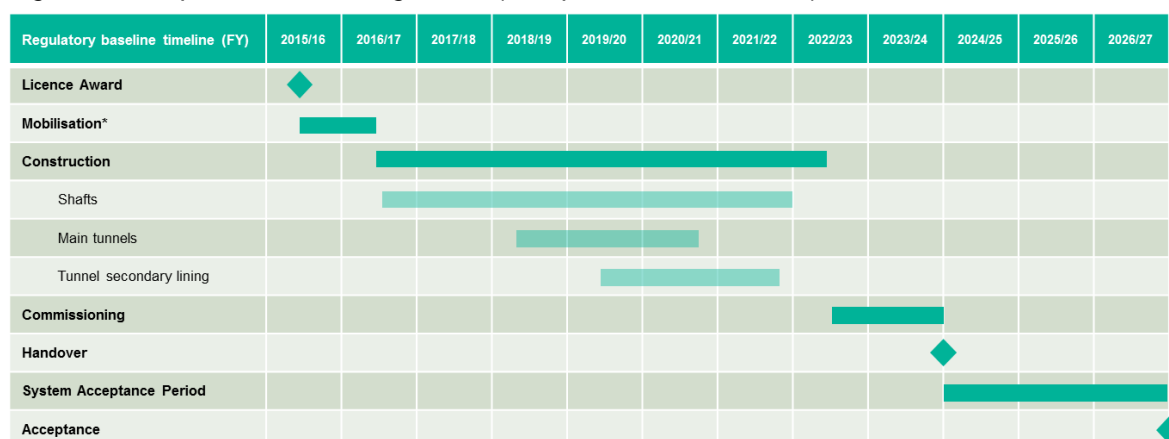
| Regulatory baseline timeline (FY) | 2015/16 | 2016/17 | 2017/18 | 2018/19 | 2019/20 | 2020/21 | 2021/22 | 2022/23 | 2023/24 | 2024/25 | 2025/26 | 2026/27 |
|---|---|---|---|---|---|---|---|---|---|---|---|---|
| Licence Award | | | | | | | | | | | | |
| Mobilisation* | | | | | | | | | | | | |
| Construction | | | | | | | | | | | | |
| Shafts | | | | | | | | | | | | |
| Main tunnels | | | | | | | | | | | | |
| Tunnel secondary lining | | | | | | | | | | | | |
| Commissioning | | | | | | | | | | | | |
| Handover | | | | | | | | | | | | |
| System Acceptance Period | | | | | | | | | | | | |
| Acceptance | | | | | | | | | | | | |